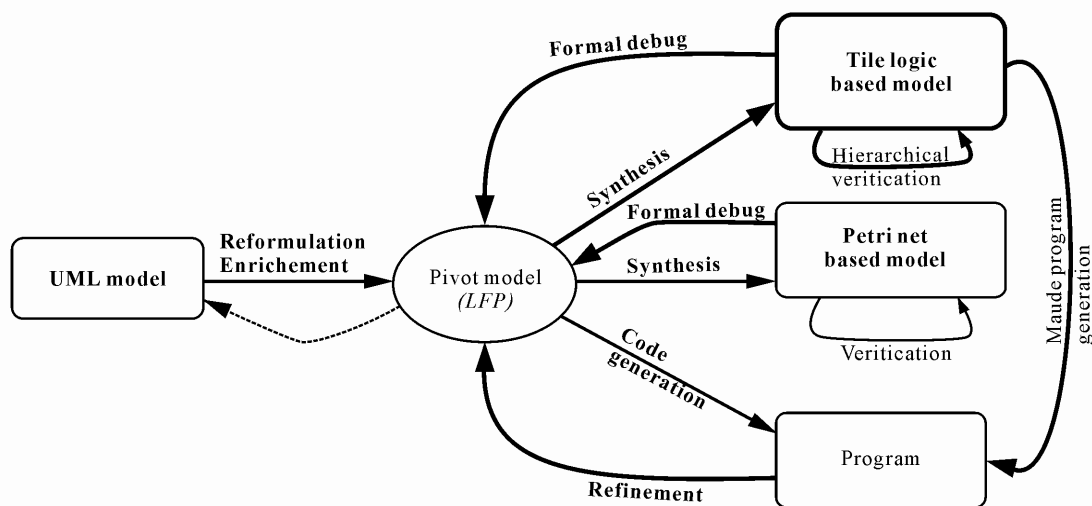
Formal debug

Tile logic based model

Hierarchical veritication

Synthesis

Formal debug

UML model

Reformulation Enrichement

Pivot model (LFP)

Synthesis

Petri net based model

Veritication

Code generation

Maude program generation

Program

Refinement